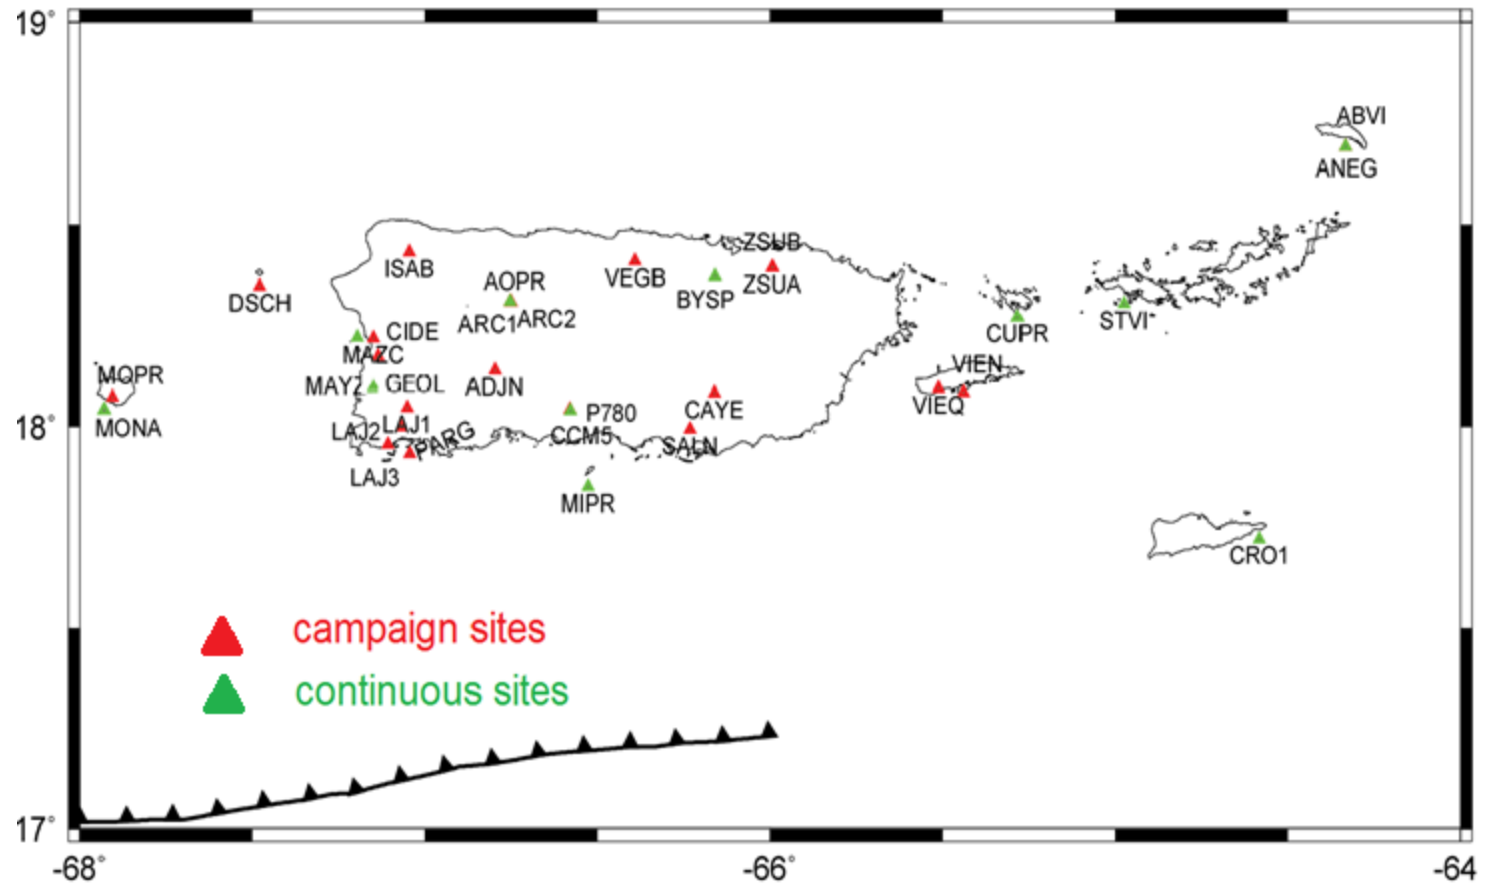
19°

ABVI
ANEG
ZSUB
ISAB
VEGB
ZSUA
AOPR
BYSP
DSCH
ARC1
ARC2
CUPR
STVI
CIDE
MAZC
VIEN
MOPR
MAYZ
GEOL
ADJN
VIEQ
P780
CAYE
18°
MONA
LAJ2
LAJ1
PARG
CCM5
SALN
LAJ3
MIPR
CRO1

campaign sites
continuous sites

17°
-68°
-66°
-64